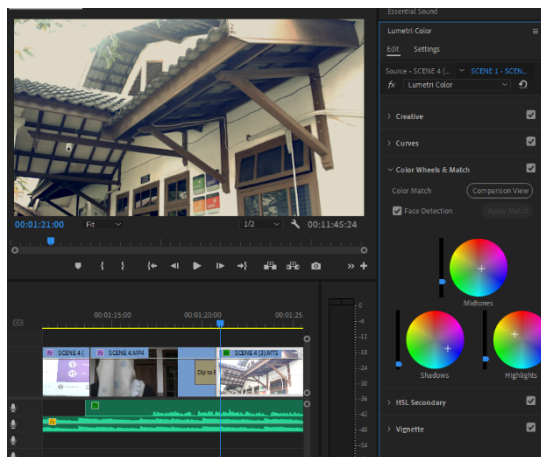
Essential Sound

Lumetri Color

Edit Settings

Source • SCENE 4 (... SCENE 1 - SCEN...

fx Lumetri Color

Creative

Curves

Color Wheels & Match

Color Match Comparison View

Face Detection Apply Match

Midtones

Shadows

Highlights

HSL Secondary

Vignette

00:01:21:00 Fit 1/2 00:11:45:24

00:01:15:00 00:01:20:00 00:01:25

SCENE 4 ( SCENE 4.MP4 SCENE 4 (3).MTS

Dip to B

-6 -12 -18 -24 -30 -36 -42 -48 -54